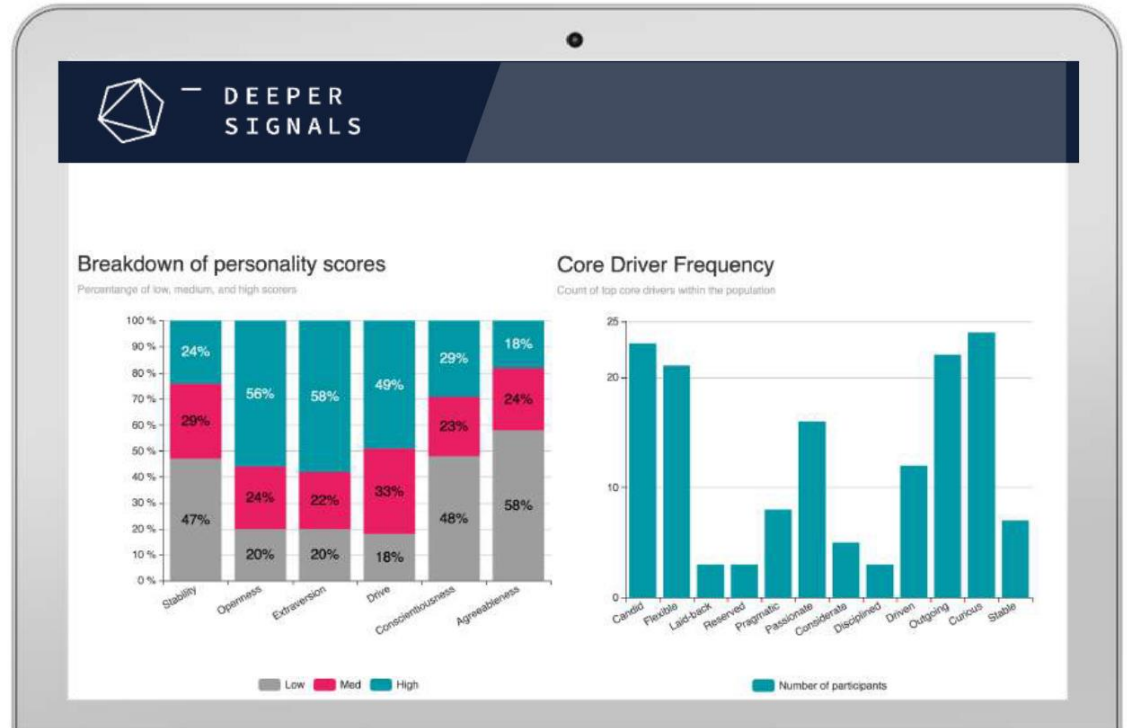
DEEPER SIGNALS

Breakdown of personality scores

Percentange of low, medium, and high scorers

100 %
90 %
80 %
70 %
60 %
50 %
40 %
30 %
20 %
10 %
0 %

| | Stability | Openness | Extraversion | Drive | Conscientiousness | Agreeableness |
|---|---|---|---|---|---|---|
| High | 24% | 56% | 58% | 49% | 29% | 18% |
| Med | 29% | 24% | 22% | 33% | 23% | 24% |
| Low | 47% | 20% | 20% | 18% | 48% | 58% |

Low Med High

Core Driver Frequency

Count of top core drivers within the population

25
20
10
0

Candid Flexible Laid-back Reserved Pragmatic Passionate Considerate Disciplined Driven Outgoing Curious Stable

Number of participants